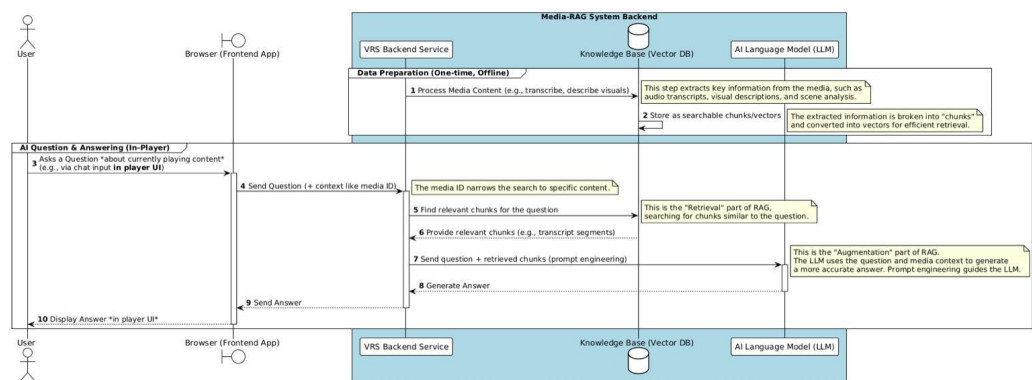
Media-RAG System Backend

User

Browser (Frontend App)

VRS Backend Service

Knowledge Base (Vector DB)

AI Language Model (LLM)

Data Preparation (One-time, Offline)

1 Process Media Content (e.g., transcribe, describe visuals)

This step extracts key information from the media, such as audio transcripts, visual descriptions, and scene analysis.

2 Store as searchable chunks/vectors

The extracted information is broken into "chunks" and converted into vectors for efficient retrieval.

AI Question & Answering (In-Player)

3 Asks a Question *about currently playing content* (e.g., via chat input **in player UI**)

4 Send Question (+ context like media ID)

The media ID narrows the search to specific content.

5 Find relevant chunks for the question

This is the "Retrieval" part of RAG, searching for chunks similar to the question.

6 Provide relevant chunks (e.g., transcript segments)

7 Send question + retrieved chunks (prompt engineering)

This is the "Augmentation" part of RAG. The LLM uses the question and media context to generate a more accurate answer. Prompt engineering guides the LLM.

8 Generate Answer

9 Send Answer

10 Display Answer *in player UI*

User

Browser (Frontend App)

VRS Backend Service

Knowledge Base (Vector DB)

AI Language Model (LLM)